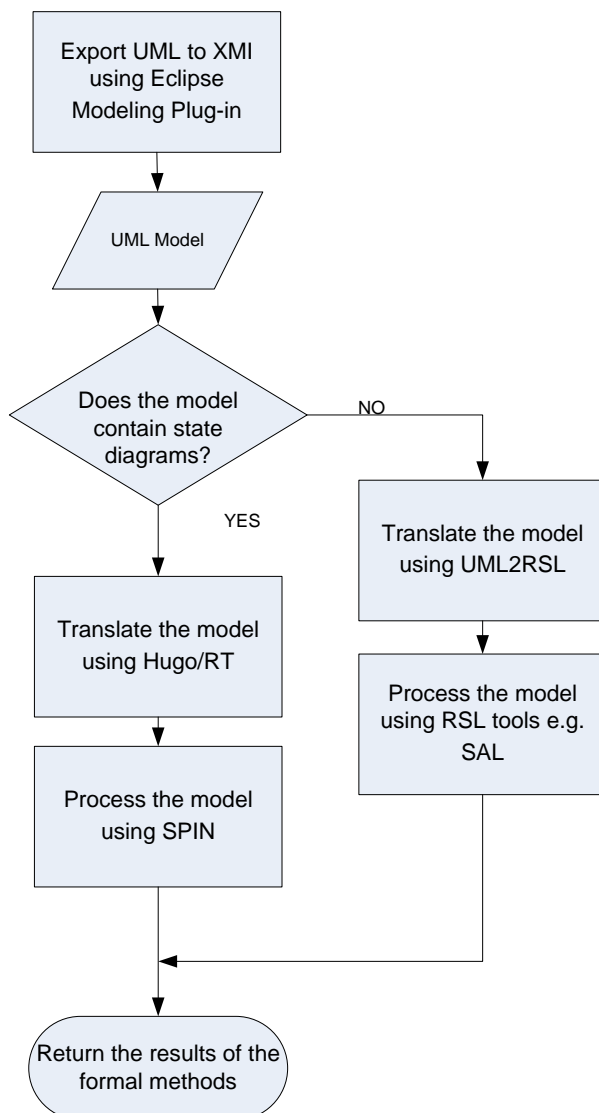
Export UML to XMI using Eclipse Modeling Plug-in

UML Model

Does the model contain state diagrams?

NO

YES

Translate the model using UML2RSL

Process the model using RSL tools e.g. SAL

Translate the model using Hugo/RT

Process the model using SPIN

Return the results of the formal methods